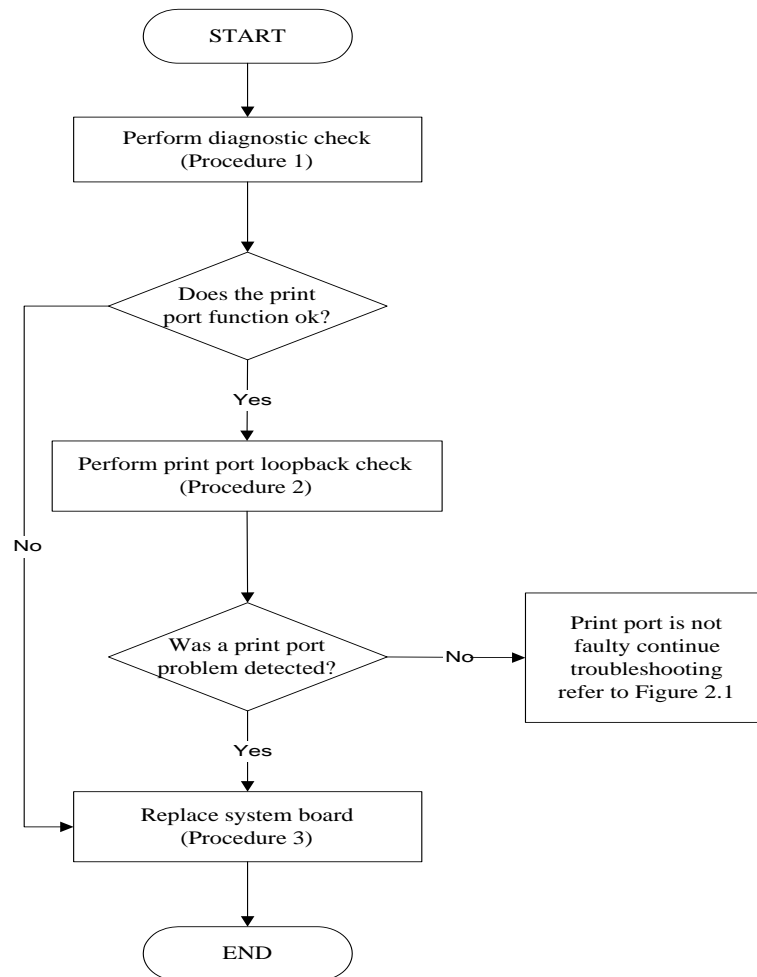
START

Perform diagnostic check
(Procedure 1)

Does the print port function ok?

No

Yes

Perform print port loopback check
(Procedure 2)

Was a print port problem detected?

No

Print port is not faulty continue troubleshooting refer to Figure 2.1

Yes

Replace system board
(Procedure 3)

END